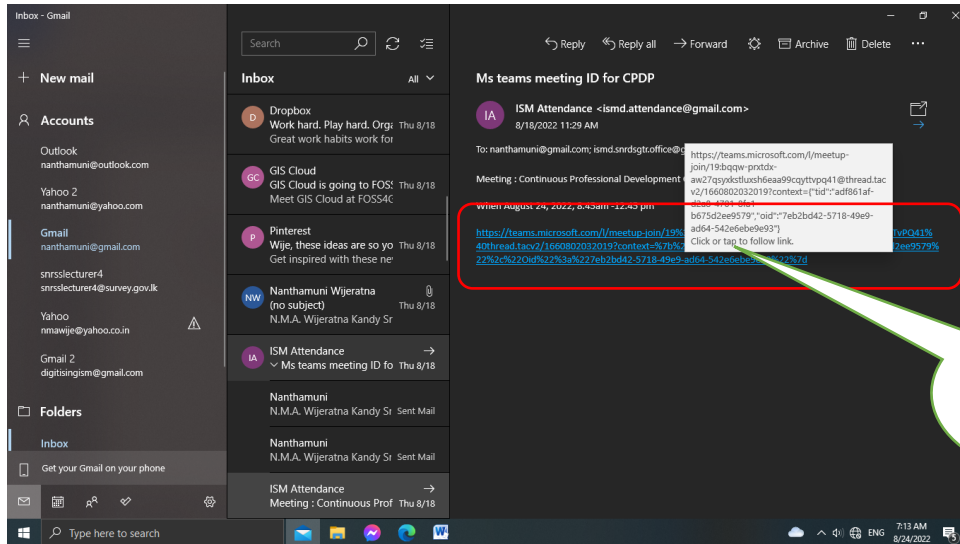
Inbox - Gmail

New mail

Accounts

Outlook
nanthamuni@outlook.com

Yahoo 2
nanthamuni@yahoo.com

Gmail
nanthamuni@gmail.com

snrsslecturer4
snrsslecturer4@survey.gov.lk

Yahoo
nmawije@yahoo.co.in

Gmail 2
digitisingism@gmail.com

Folders

Inbox

Get your Gmail on your phone

Search

Inbox All

Dropbox
Work hard. Play hard. Orga Thu 8/18
Great work habits work for

GIS Cloud
GIS Cloud is going to FOSS Thu 8/18
Meet GIS Cloud at FOSS4G

Pinterest
Wije, these ideas are so yo Thu 8/18
Get inspired with these ne

Nanthamuni Wijeratna
(no subject) Thu 8/18
N.M.A. Wijeratna Kandy Sr

ISM Attendance
Ms teams meeting ID fo Thu 8/18

Nanthamuni
N.M.A. Wijeratna Kandy Sr Sent Mail

Nanthamuni
N.M.A. Wijeratna Kandy Sr Sent Mail

ISM Attendance
Meeting : Continuous Prof Thu 8/18

Reply Reply all Forward Archive Delete

Ms teams meeting ID for CPDP

ISM Attendance <ismd.attendance@gmail.com>
8/18/2022 11:29 AM

To: nanthamuni@gmail.com; ismd.snrdsgtr.office@g

Meeting : Continuous Professional Development (

When August 24, 2022, 8.45am -12.45 pm

https://teams.microsoft.com/l/meetup-join/19% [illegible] TvPQ41%40thread.tacv2/1660802032019?context=%7b% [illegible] 2ee9579%22%2c%22Oid%22%3a%227eb2bd42-5718-49e9-ad64-542e6ebe9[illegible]%22%7d

https://teams.microsoft.com/l/meetup-join/19:bqqw-prxtdx-aw27qsyxkstluxsh6eaa99cqyttvpq41@thread.tacv2/1660802032019?context={"tid":"adf861af-d2e8-4791-8fc1-b675d2ee9579","oid":"7eb2bd42-5718-49e9-ad64-542e6ebe9e93"}
Click or tap to follow link.

Type here to search

ENG 7:13 AM 8/24/2022